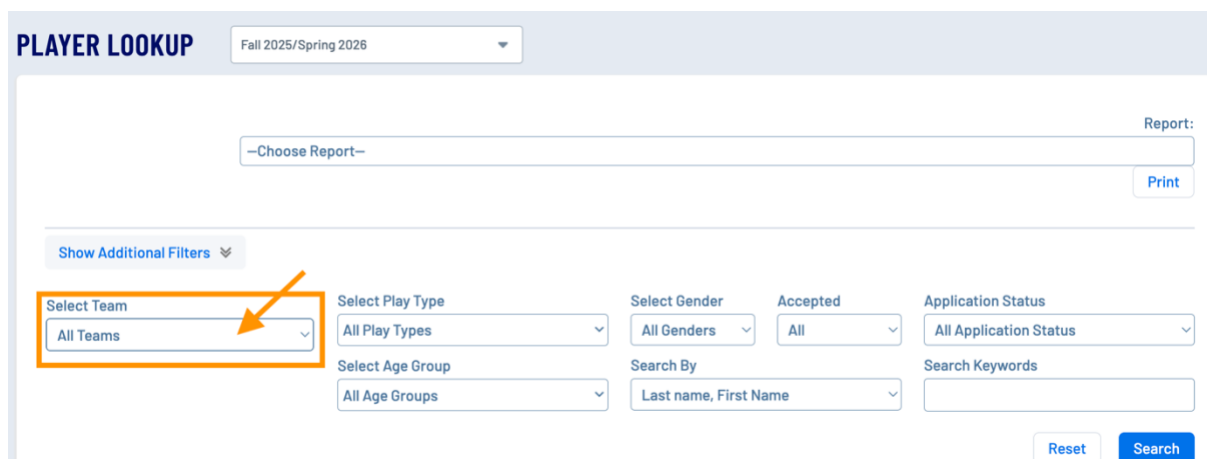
PLAYER LOOKUP

Fall 2025/Spring 2026

Report:

—Choose Report—

Print

Show Additional Filters

Select Team
All Teams

Select Play Type
All Play Types

Select Gender
All Genders

Accepted
All

Application Status
All Application Status

Select Age Group
All Age Groups

Search By
Last name, First Name

Search Keywords

Reset

Search